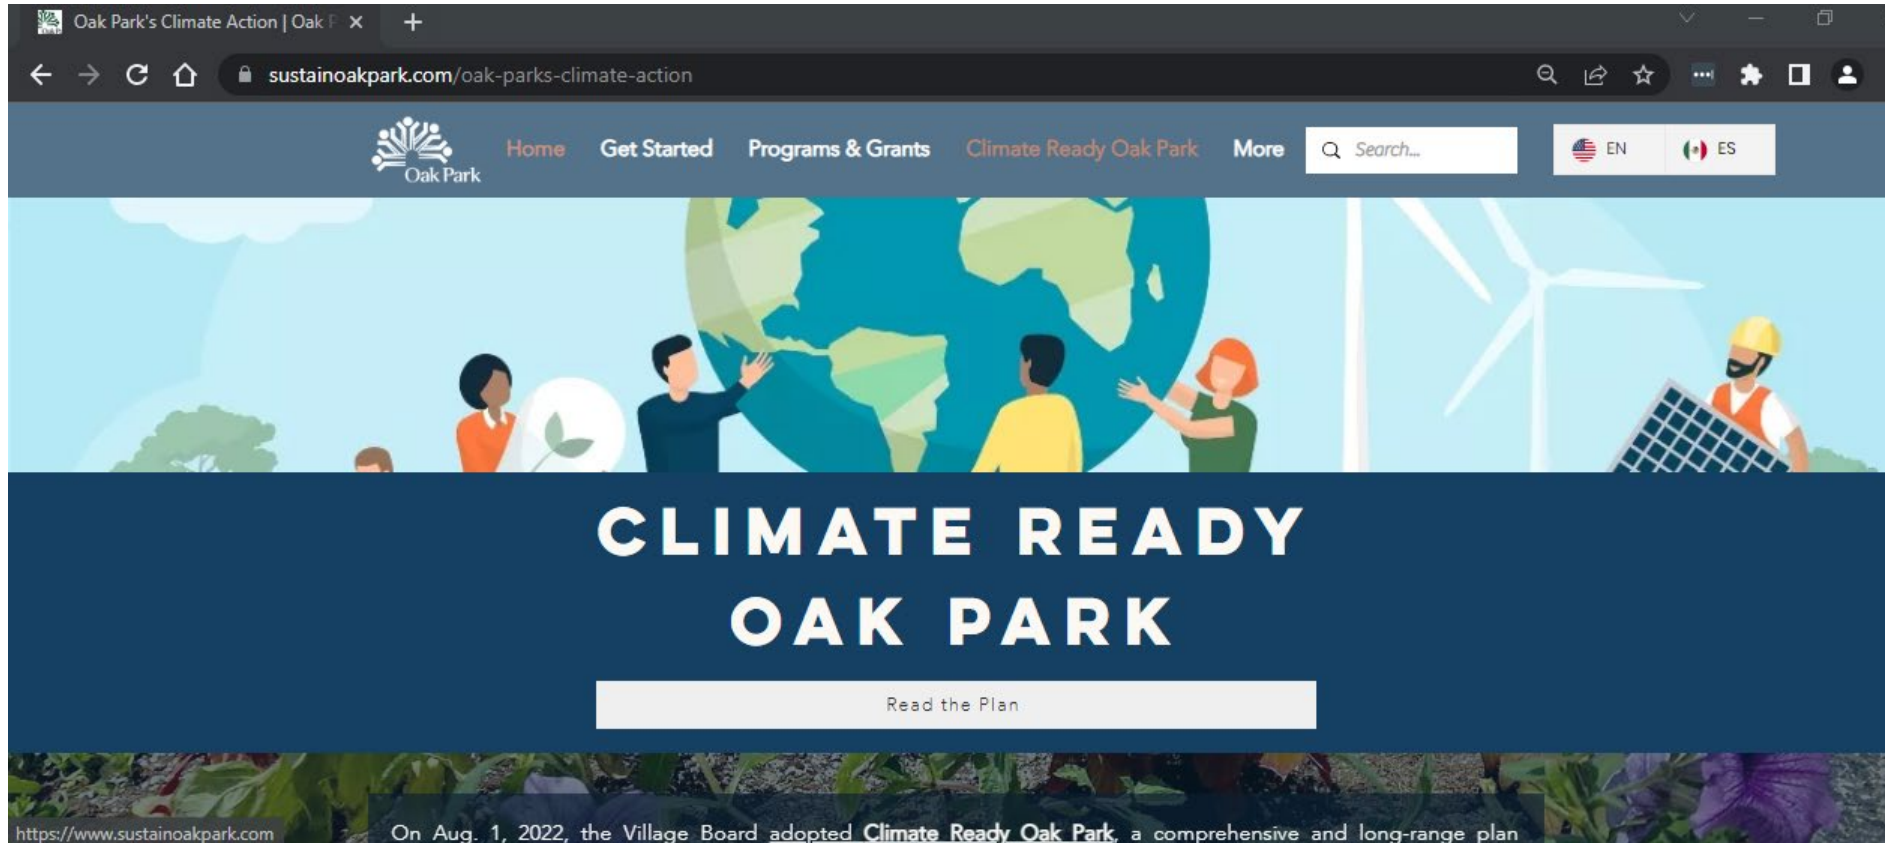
Oak Park's Climate Action | Oak P

sustainoakpark.com/oak-parks-climate-action

Oak Park

Home Get Started Programs & Grants Climate Ready Oak Park More

Search...

EN ES

CLIMATE READY OAK PARK

Read the Plan

https://www.sustainoakpark.com

On Aug. 1, 2022, the Village Board adopted Climate Ready Oak Park, a comprehensive and long-range plan